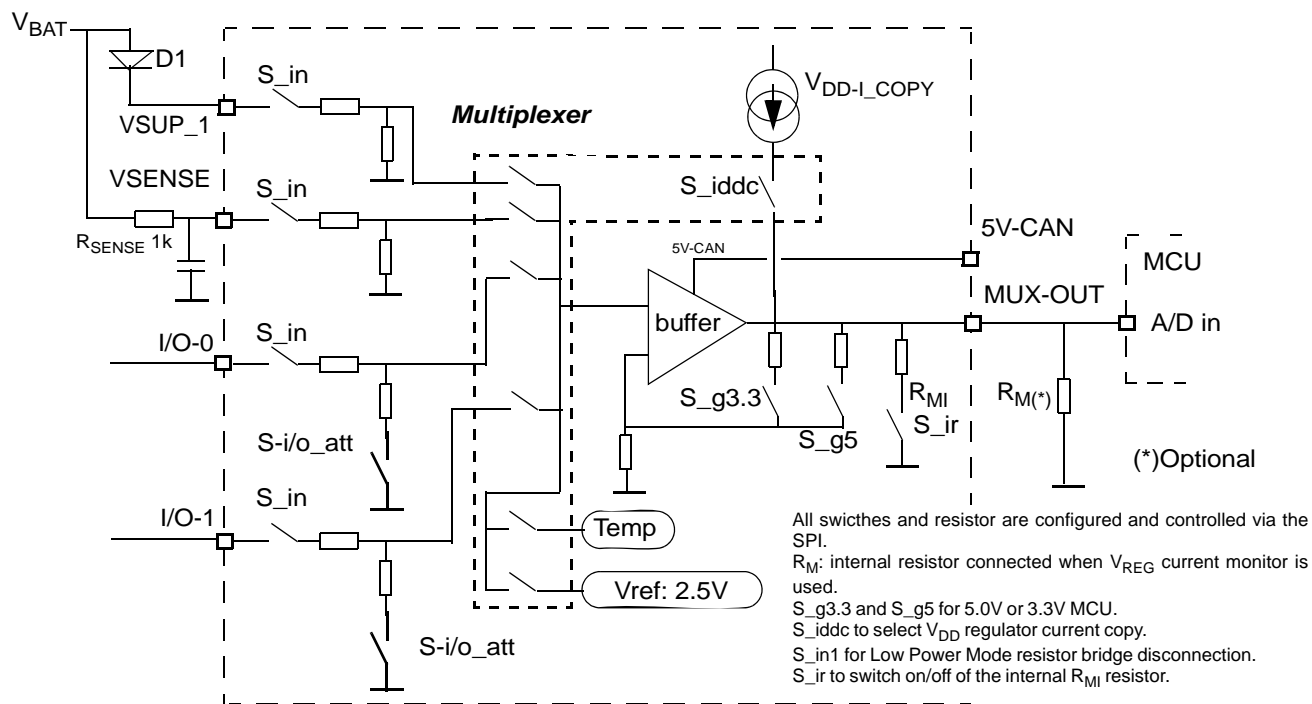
$V_{BAT}$

D1

S_in

VSUP_1

Multiplexer

$V_{DD-I\_COPY}$

VSENSE

S_in

S_iddc

$R_{SENSE}$ 1k

5V-CAN

5V-CAN

MCU

MUX-OUT

buffer

A/D in

I/O-0

S_in

S_g3.3

$R_{MI}$

$R_{M(*)}$

S-i/o_att

S_g5

S_ir

(*)Optional

S_in

I/O-1

Temp

Vref: 2.5V

S-i/o_att

All swicthes and resistor are configured and controlled via the SPI.

$R_M$: internal resistor connected when $V_{REG}$ current monitor is used.

S_g3.3 and S_g5 for 5.0V or 3.3V MCU.

S_iddc to select $V_{DD}$ regulator current copy.

S_in1 for Low Power Mode resistor bridge disconnection.

S_ir to switch on/off of the internal $R_{MI}$ resistor.